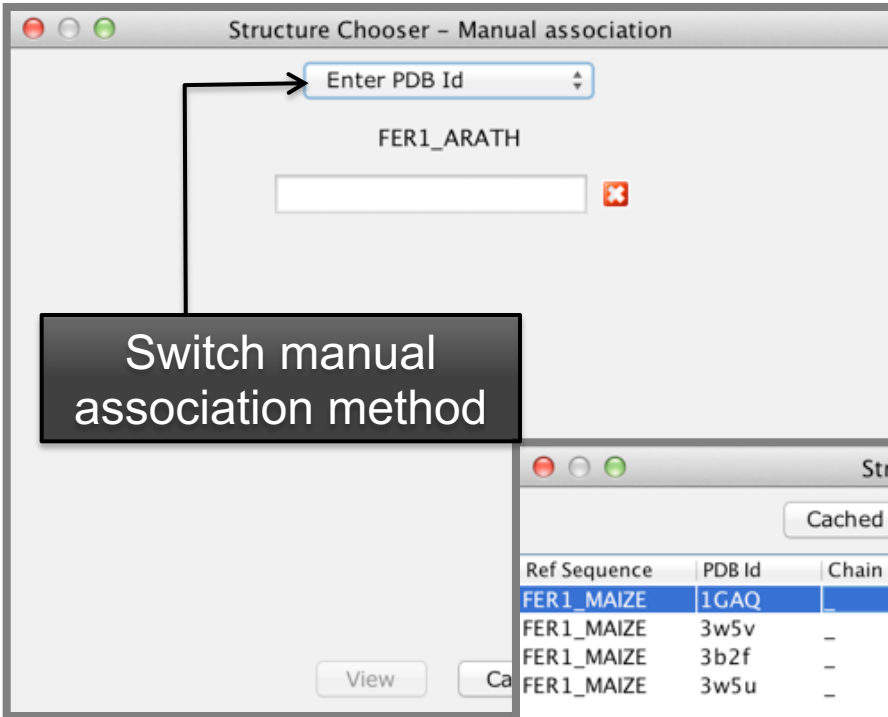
Structure Chooser – Manual association

Enter PDB Id

FER1_ARATH

Switch manual association method

View

Ca

Str

Cached

| Ref Sequence | PDB Id | Chain |
|---|---|---|
| FER1_MAIZE | 1GAQ | _ |
| FER1_MAIZE | 3w5v | _ |
| FER1_MAIZE | 3b2f | _ |
| FER1_MAIZE | 3w5u | _ |